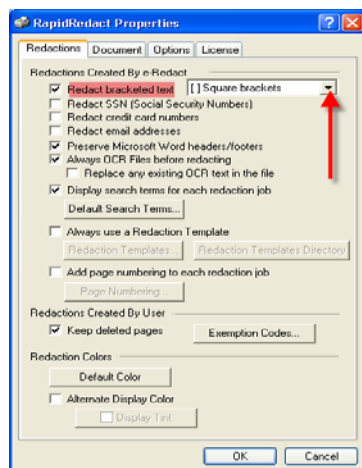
RapidRedact Properties

Redactions | Document | Options | License

Redactions Created By e-Redact

Redact bracketed text [ ] Square brackets

Redact SSN (Social Security Numbers)

Redact credit card numbers

Redact email addresses

Preserve Microsoft Word headers/footers

Always OCR Files before redacting

Replace any existing OCR text in the file

Display search terms for each redaction job

Default Search Terms...

Always use a Redaction Template

Redaction Templates... | Redaction Templates Directory

Add page numbering to each redaction job

Page Numbering

Redactions Created By User

Keep deleted pages

Exemption Codes...

Redaction Colors

Default Color

Alternate Display Color

Display Tint

OK | Cancel